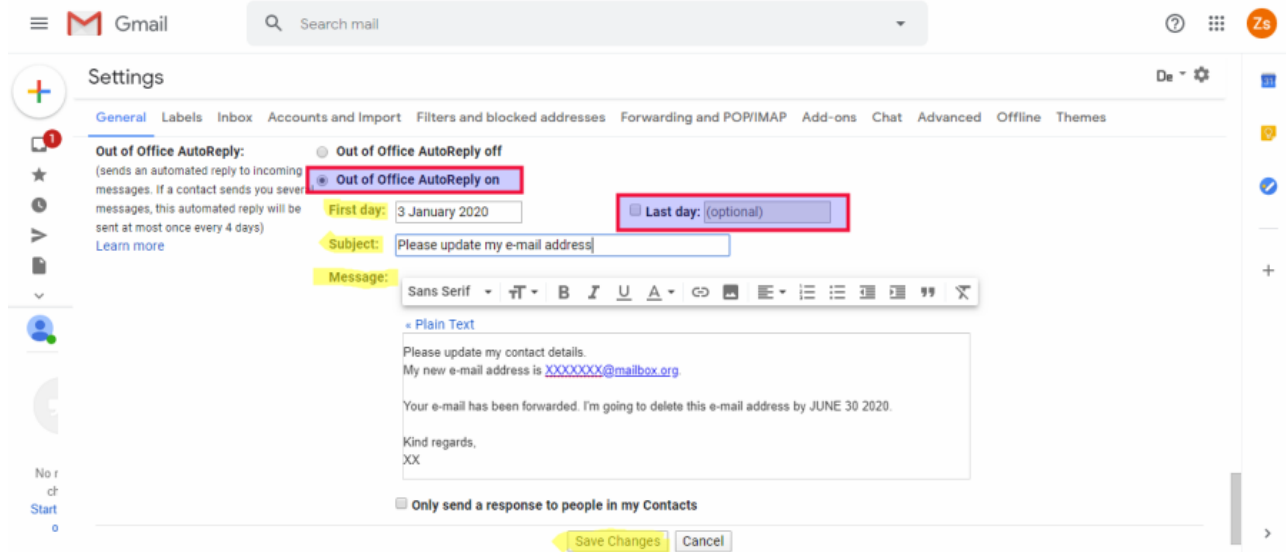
Gmail

Search mail

Zs

Settings

De

General Labels Inbox Accounts and Import Filters and blocked addresses Forwarding and POP/IMAP Add-ons Chat Advanced Offline Themes

1

Out of Office AutoReply:
(sends an automated reply to incoming messages. If a contact sends you sever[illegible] messages, this automated reply will be sent at most once every 4 days)
Learn more

Out of Office AutoReply off

Out of Office AutoReply on

First day: 3 January 2020

Last day: (optional)

Subject: Please update my e-mail address

Message:

Sans Serif

« Plain Text

Please update my contact details.
My new e-mail address is XXXXXXX@mailbox.org.

Your e-mail has been forwarded. I'm going to delete this e-mail address by JUNE 30 2020.

Kind regards,
XX

Only send a response to people in my Contacts

Save Changes Cancel

No r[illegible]
ch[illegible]
Start
o